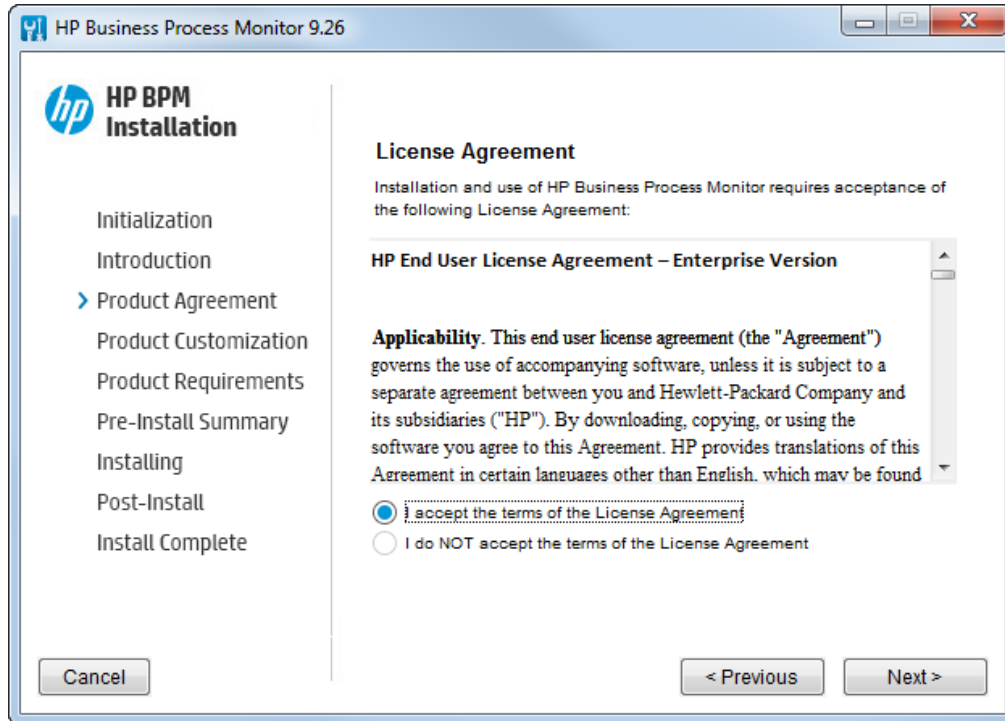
HP Business Process Monitor 9.26

HP BPM Installation

Initialization
Introduction
Product Agreement
Product Customization
Product Requirements
Pre-Install Summary
Installing
Post-Install
Install Complete

License Agreement

Installation and use of HP Business Process Monitor requires acceptance of the following License Agreement:

HP End User License Agreement – Enterprise Version

Applicability. This end user license agreement (the "Agreement") governs the use of accompanying software, unless it is subject to a separate agreement between you and Hewlett-Packard Company and its subsidiaries ("HP"). By downloading, copying, or using the software you agree to this Agreement. HP provides translations of this Agreement in certain languages other than English, which may be found

I accept the terms of the License Agreement
I do NOT accept the terms of the License Agreement

Cancel
< Previous
Next >